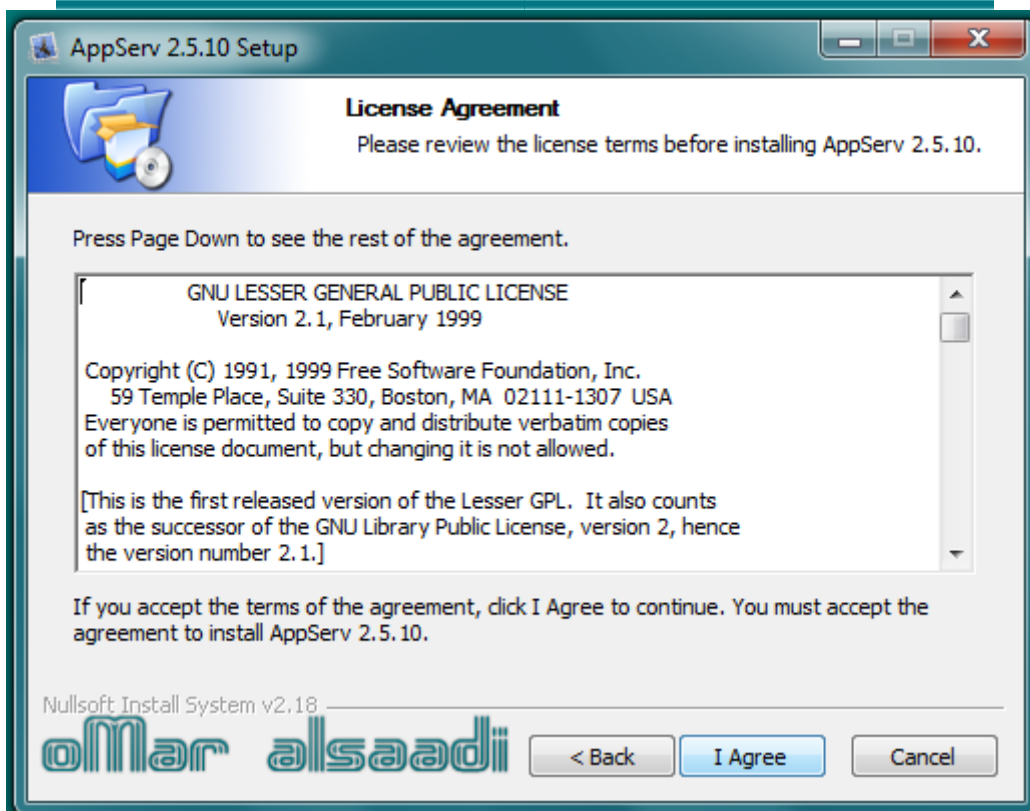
AppServ 2.5.10 Setup

License Agreement

Please review the license terms before installing AppServ 2.5.10.

Press Page Down to see the rest of the agreement.

GNU LESSER GENERAL PUBLIC LICENSE
Version 2.1, February 1999

Copyright (C) 1991, 1999 Free Software Foundation, Inc.
59 Temple Place, Suite 330, Boston, MA 02111-1307 USA
Everyone is permitted to copy and distribute verbatim copies of this license document, but changing it is not allowed.

[This is the first released version of the Lesser GPL. It also counts as the successor of the GNU Library Public License, version 2, hence the version number 2.1.]

If you accept the terms of the agreement, click I Agree to continue. You must accept the agreement to install AppServ 2.5.10.

Nullsoft Install System v2.18

oMar alsaadi

< Back

I Agree

Cancel